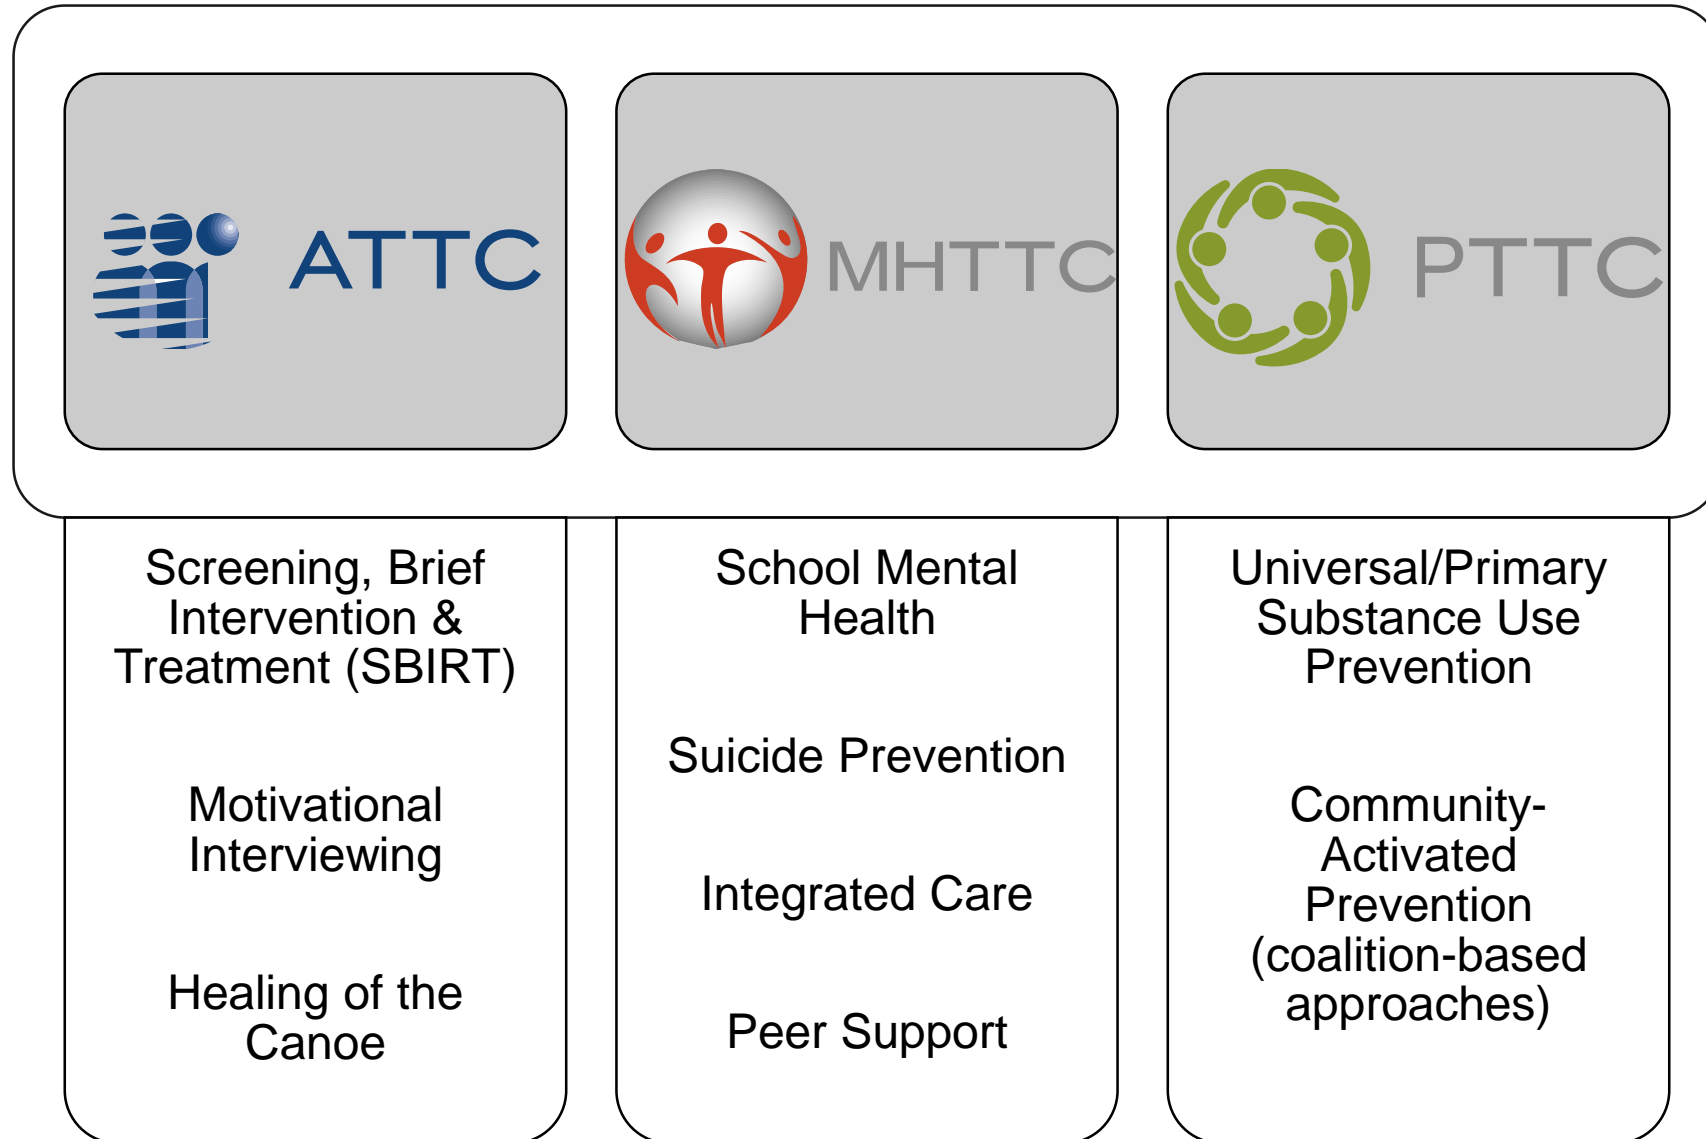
ATTC

MHTTC

PTTC

Screening, Brief Intervention & Treatment (SBIRT)

Motivational Interviewing

Healing of the Canoe

School Mental Health

Suicide Prevention

Integrated Care

Peer Support

Universal/Primary Substance Use Prevention

Community-Activated Prevention (coalition-based approaches)